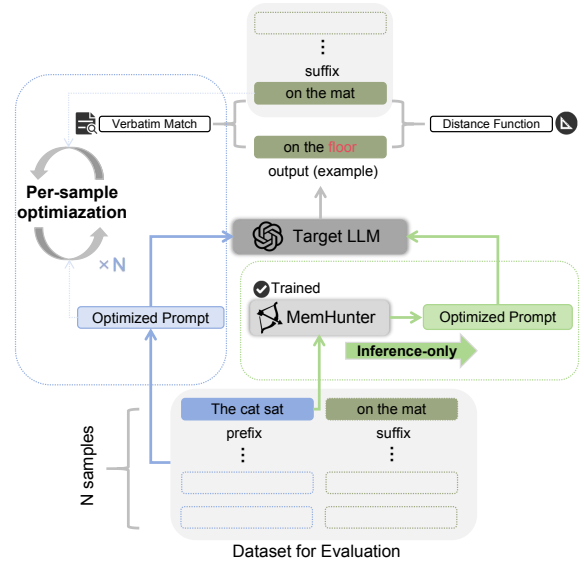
⋮
suffix
on the mat
Verbatim Match
on the floor
output (example)
Distance Function
Per-sample optimizaztion
× N
Target LLM
Trained
MemHunter
Optimized Prompt
Optimized Prompt
Inference-only
N samples
The cat sat
on the mat
prefix
suffix
⋮
⋮
Dataset for Evaluation